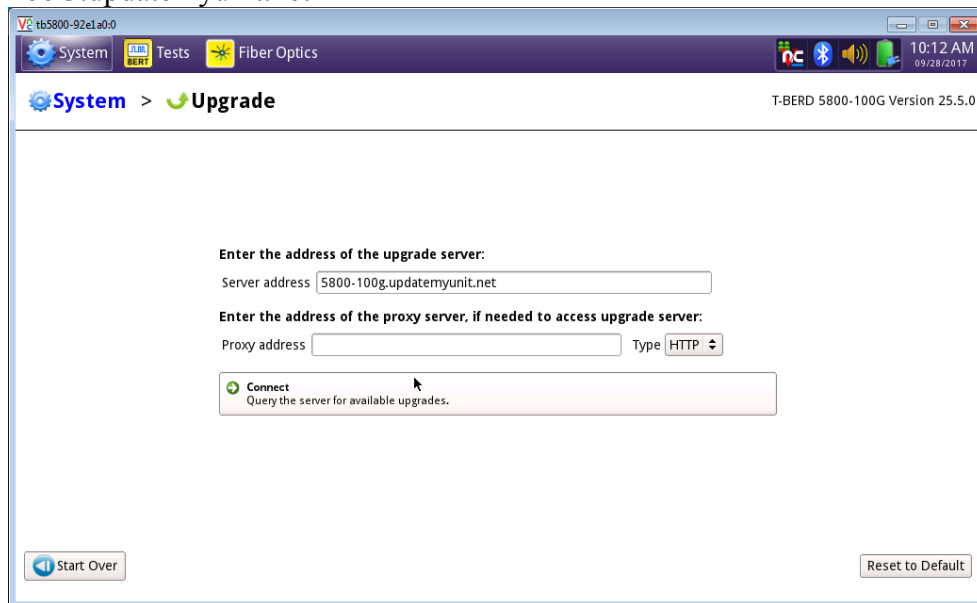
tb5800-92e1a0:0

System Tests Fiber Optics

10:12 AM
09/28/2017

System > Upgrade

T-BERD 5800-100G Version 25.5.0

Enter the address of the upgrade server:

Server address 5800-100g.updatemyunit.net

Enter the address of the proxy server, if needed to access upgrade server:

Proxy address

Type HTTP

Connect
Query the server for available upgrades.

Start Over

Reset to Default